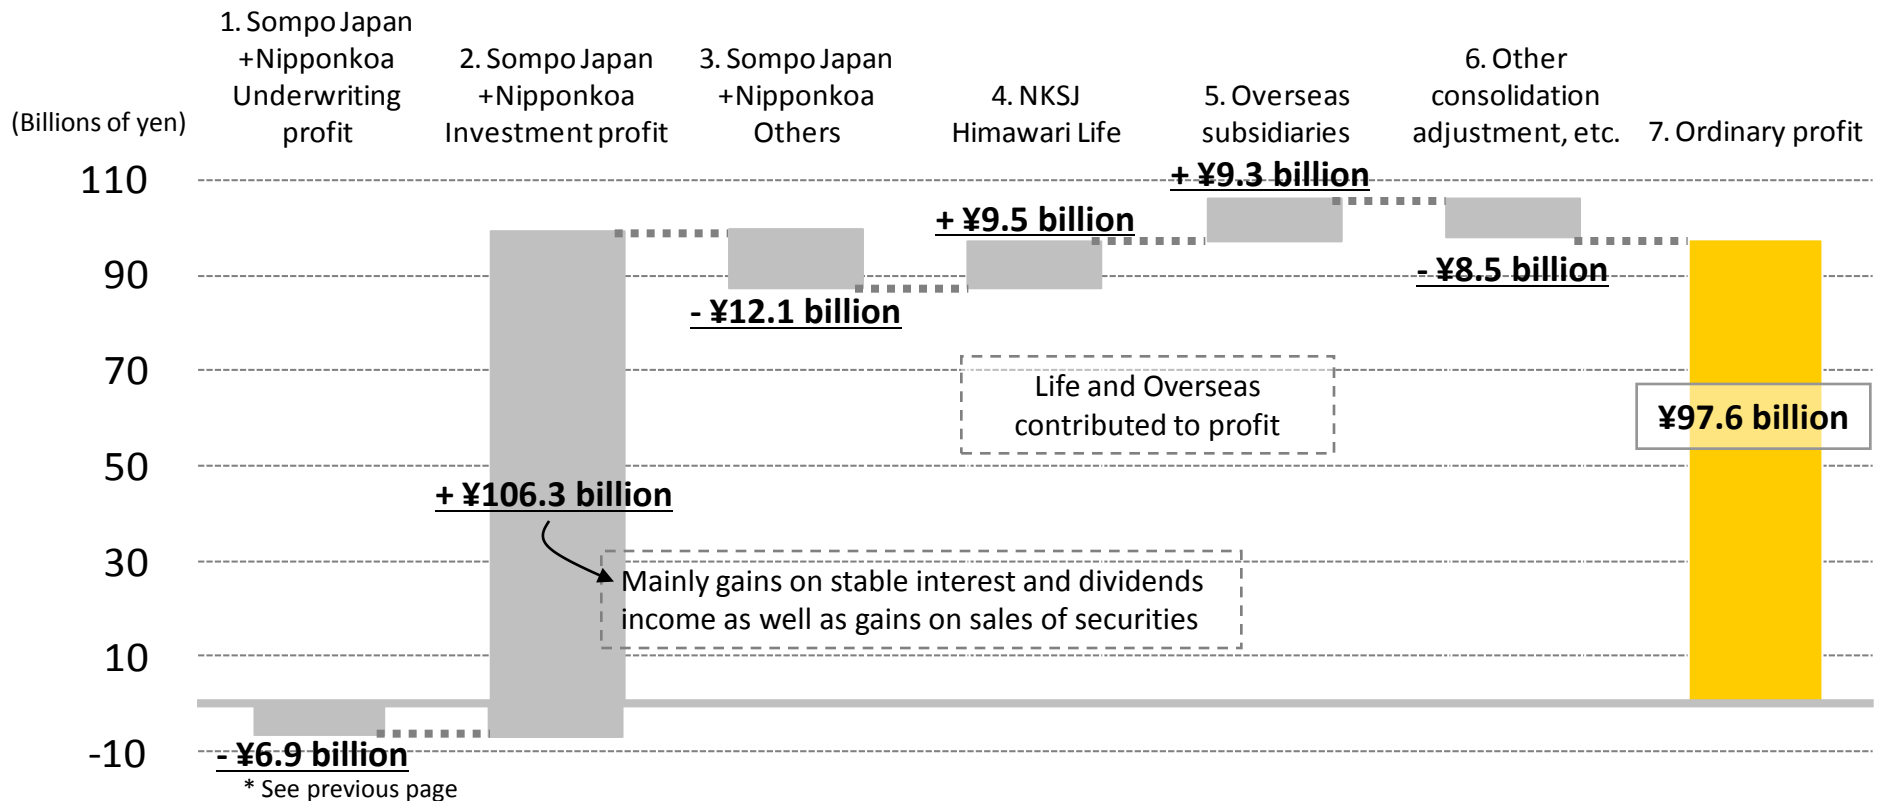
(Billions of yen)

1. Sompo Japan +Nipponkoa Underwriting profit

2. Sompo Japan +Nipponkoa Investment profit

3. Sompo Japan +Nipponkoa Others

4. NKSJ Himawari Life

5. Overseas subsidiaries

6. Other consolidation adjustment, etc.

7. Ordinary profit

110
90
70
50
30
10
-10

+ ¥9.3 billion

+ ¥9.5 billion

- ¥12.1 billion

- ¥8.5 billion

Life and Overseas contributed to profit

¥97.6 billion

+ ¥106.3 billion

Mainly gains on stable interest and dividends income as well as gains on sales of securities

- ¥6.9 billion
* See previous page